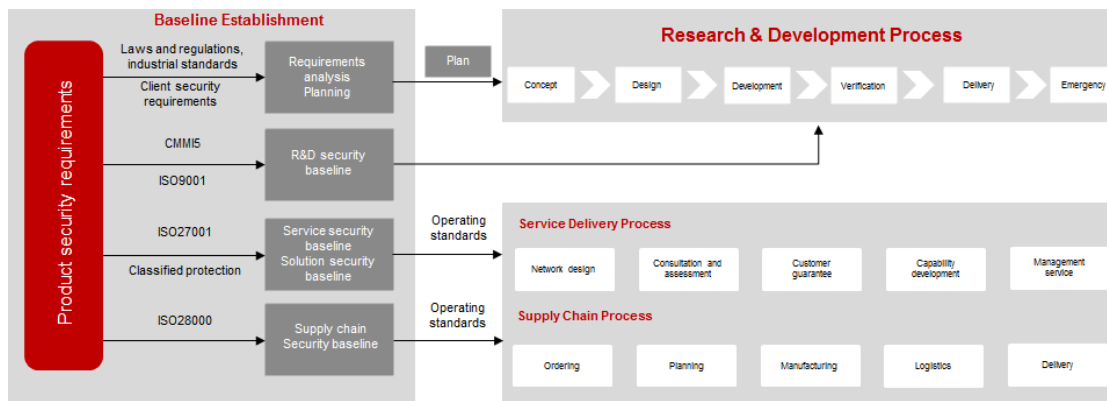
Baseline Establishment

Product security requirements

Laws and regulations, industrial standards

Client security requirements

Requirements analysis Planning

Plan

Research & Development Process

Concept

Design

Development

Verification

Delivery

Emergency

CMMI5

ISO9001

R&D security baseline

ISO27001

Classified protection

Service security baseline Solution security baseline

Operating standards

Service Delivery Process

Network design

Consultation and assessment

Customer guarantee

Capability development

Management service

ISO28000

Supply chain Security baseline

Operating standards

Supply Chain Process

Ordering

Planning

Manufacturing

Logistics

Delivery